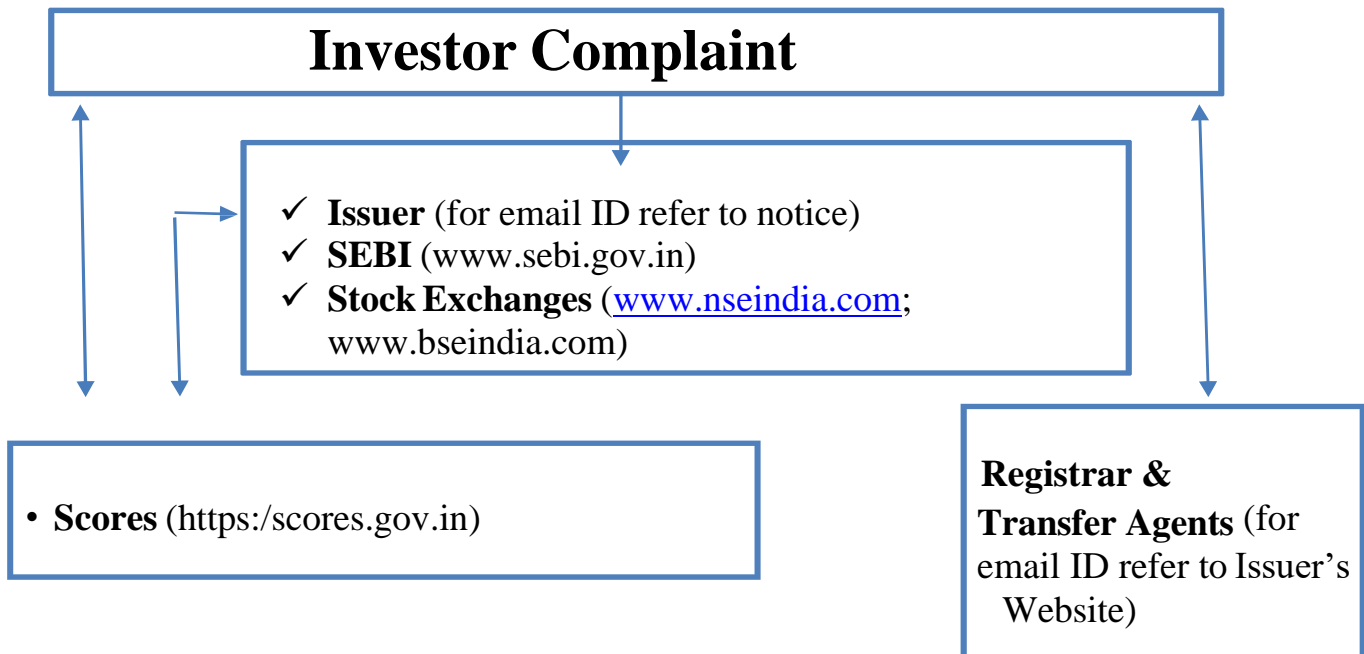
Investor Complaint

✓ Issuer (for email ID refer to notice)
✓ SEBI (www.sebi.gov.in)
✓ Stock Exchanges (www.nseindia.com; www.bseindia.com)

• Scores (https:/scores.gov.in)

Registrar & Transfer Agents (for email ID refer to Issuer's Website)